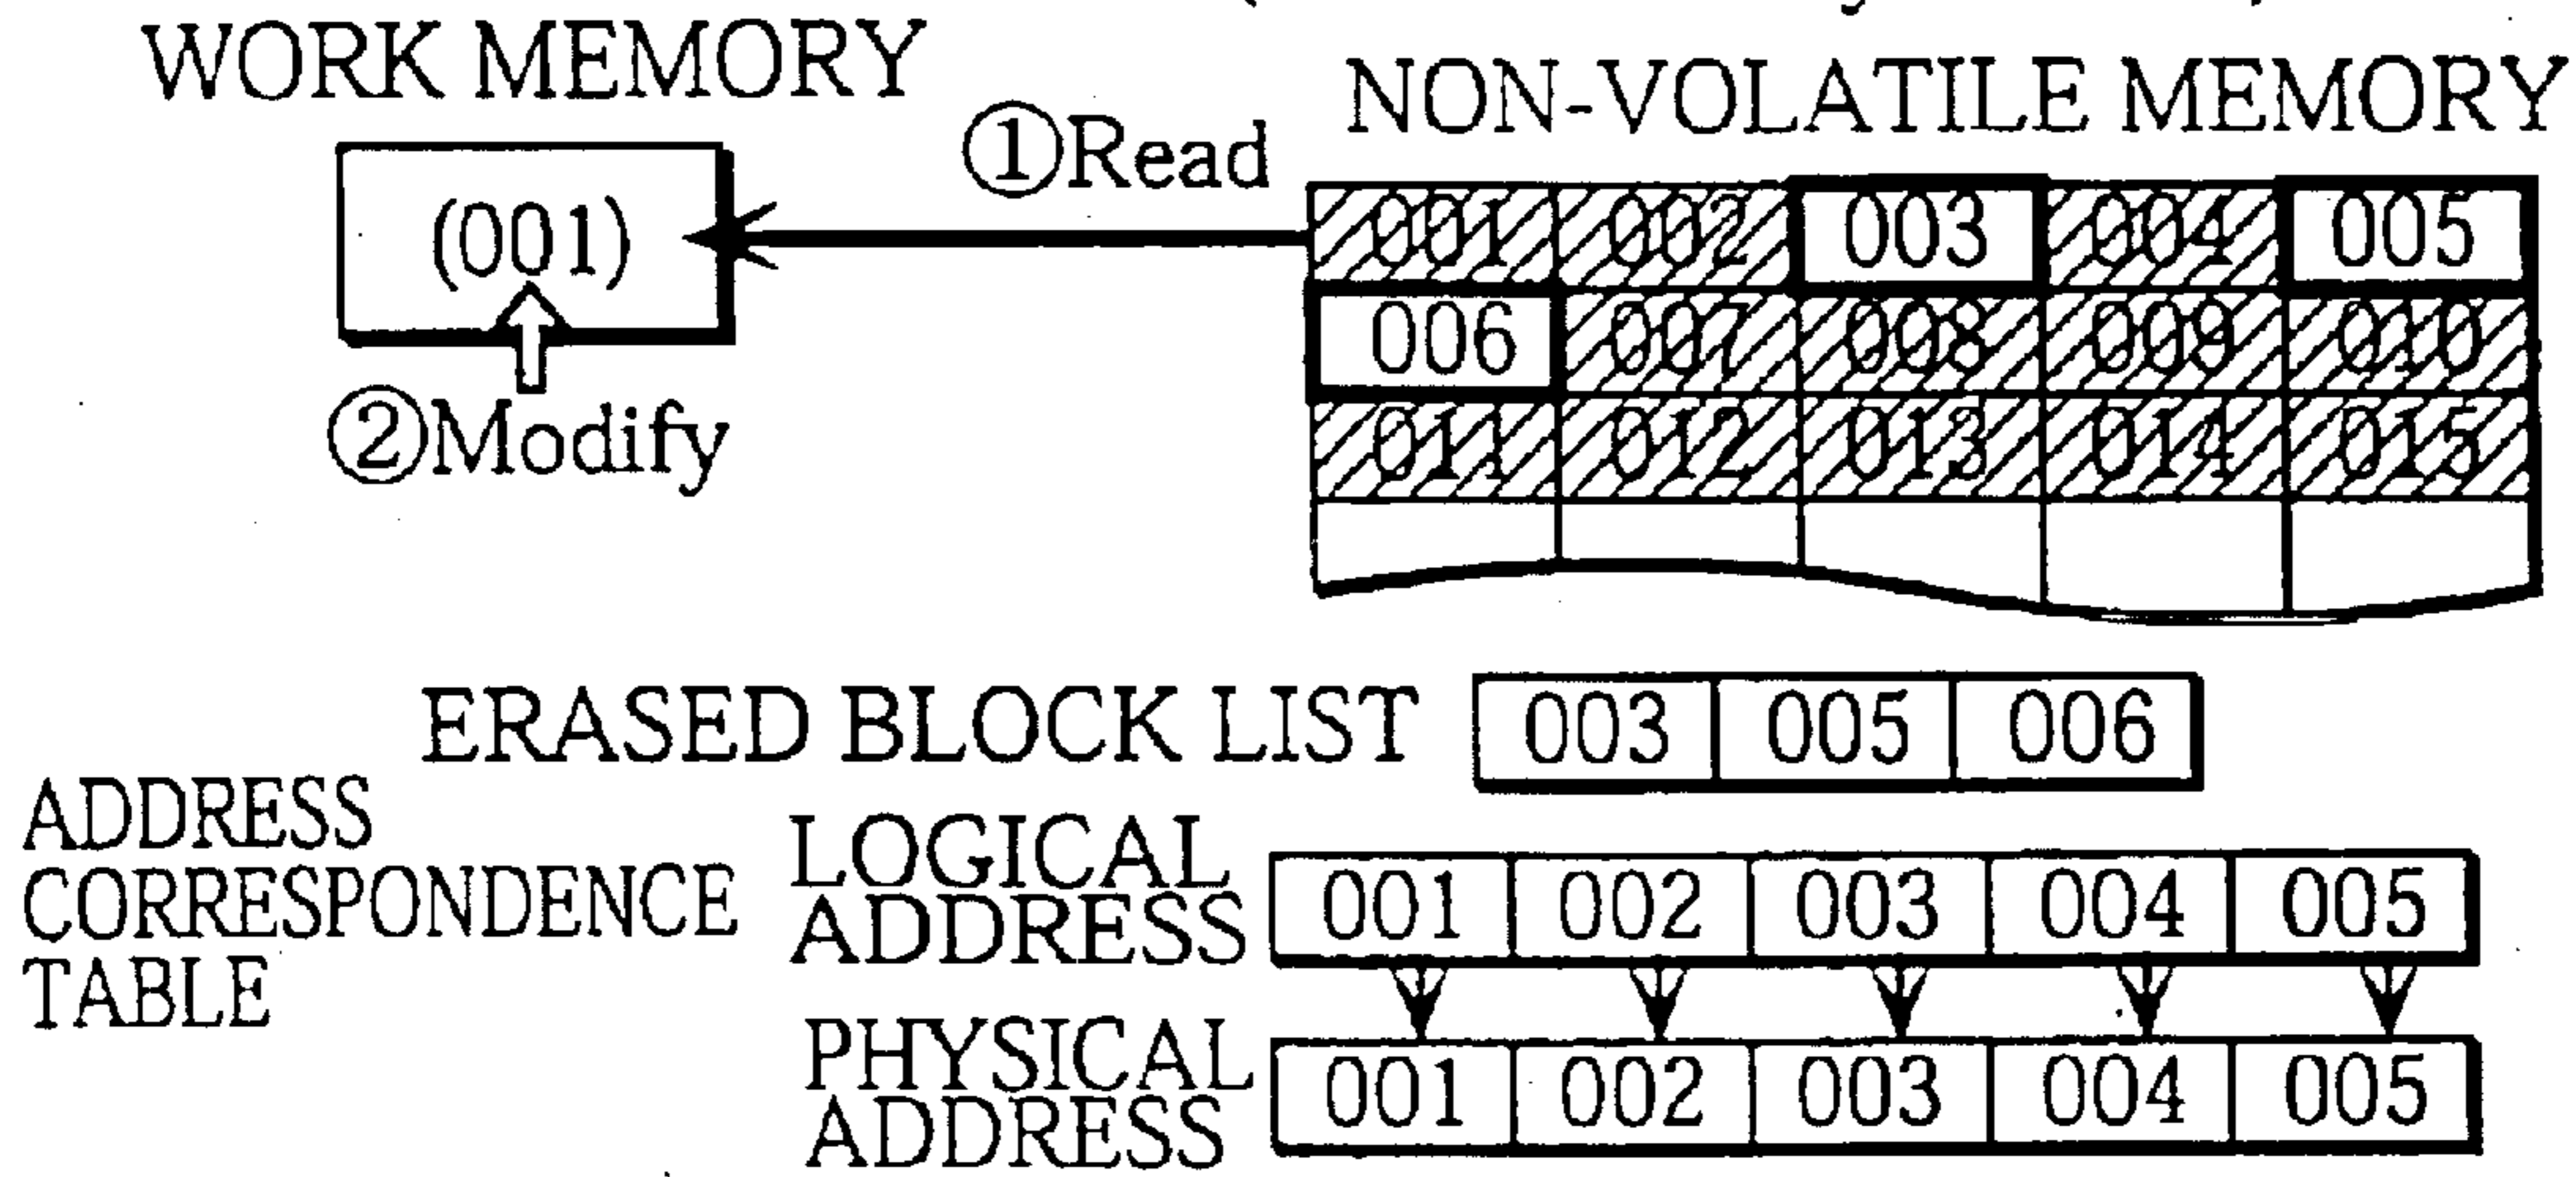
WORK MEMORY

(001)

①Read

②Modify

NON-VOLATILE MEMORY

| 001 | 002 | 003 | 004 | 005 |
|---|---|---|---|---|
| 006 | 007 | 008 | 009 | 010 |
| 011 | 012 | 013 | 014 | 015 |
| | | | | |

ERASED BLOCK LIST

| 003 | 005 | 006 |
|---|---|---|

ADDRESS CORRESPONDENCE TABLE

| LOGICAL ADDRESS | 001 | 002 | 003 | 004 | 005 |
|---|---|---|---|---|---|
| PHYSICAL ADDRESS | 001 | 002 | 003 | 004 | 005 |